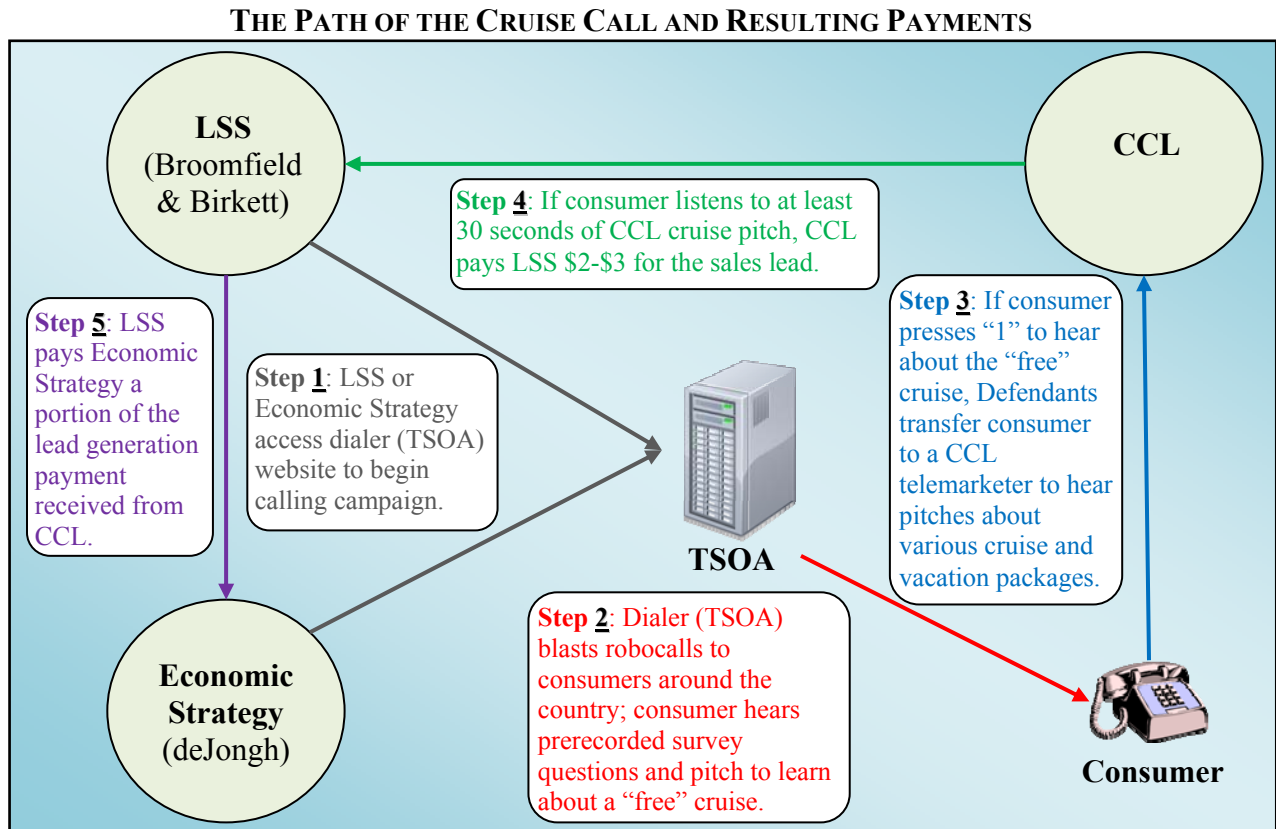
THE PATH OF THE CRUISE CALL AND RESULTING PAYMENTS

LSS (Broomfield & Birkett)

CCL

Step 4: If consumer listens to at least 30 seconds of CCL cruise pitch, CCL pays LSS $2-$3 for the sales lead.

Step 5: LSS pays Economic Strategy a portion of the lead generation payment received from CCL.

Step 1: LSS or Economic Strategy access dialer (TSOA) website to begin calling campaign.

Step 3: If consumer presses "1" to hear about the "free" cruise, Defendants transfer consumer to a CCL telemarketer to hear pitches about various cruise and vacation packages.

TSOA

Step 2: Dialer (TSOA) blasts robocalls to consumers around the country; consumer hears prerecorded survey questions and pitch to learn about a "free" cruise.

Economic Strategy (deJongh)

Consumer